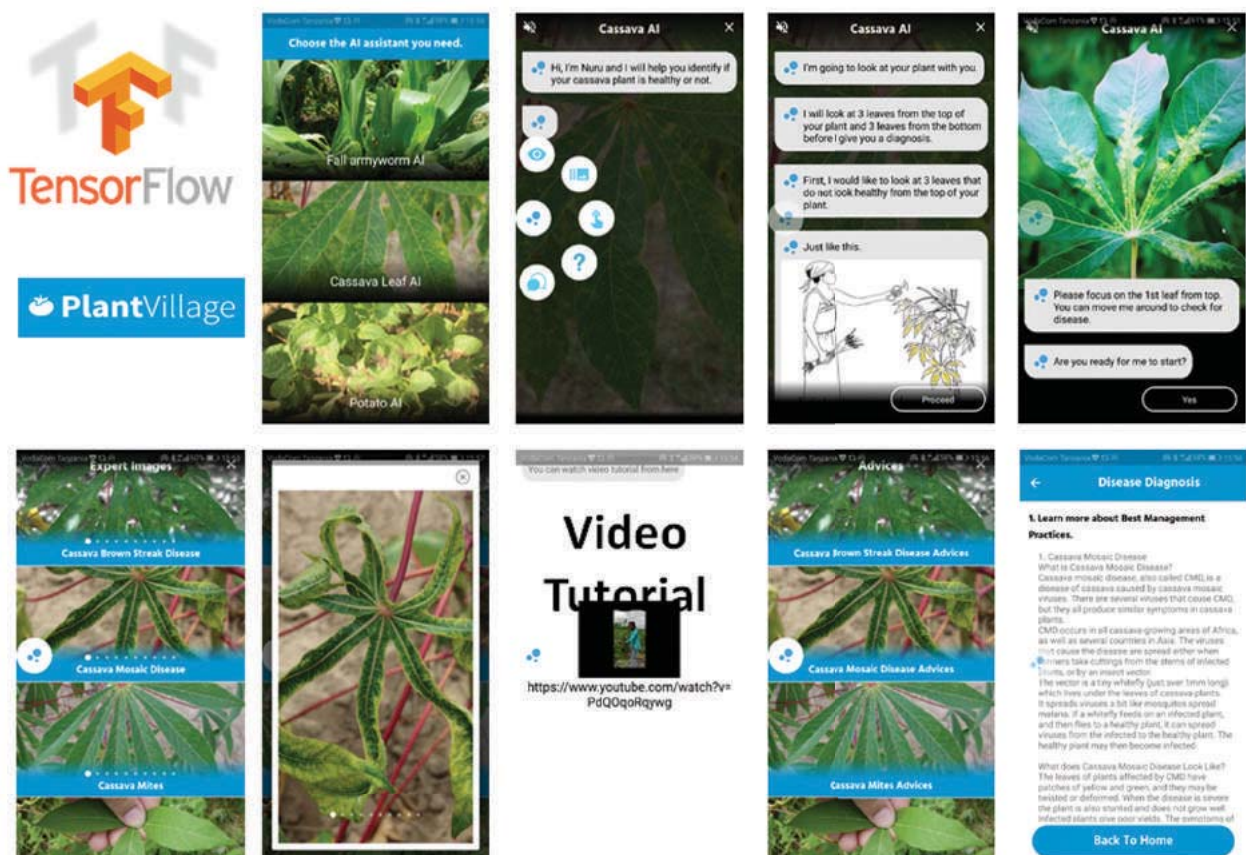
TensorFlow

PlantVillage

Vodacom Tanzania

Choose the AI assistant you need.

Fall armyworm AI

Cassava Leaf AI

Potato AI

Cassava AI

Hi, I'm Nuru and I will help you identify if your cassava plant is healthy or not.

Cassava AI

I'm going to look at your plant with you.

I will look at 3 leaves from the top of your plant and 3 leaves from the bottom before I give you a diagnosis.

First, I would like to look at 3 leaves that do not look healthy from the top of your plant.

Just like this.

Proceed

Vodacom Tanzania

Cassava AI

Please focus on the 1st leaf from top. You can move me around to check for disease.

Are you ready for me to start?

Yes

Vodacom Tanzania

Expert Images

Cassava Brown Streak Disease

Cassava Mosaic Disease

Cassava Mites

Vodacom Tanzania

You can watch video tutorial from here

Video Tutorial

https://www.youtube.com/watch?v=PdQOqoRqywg

Vodacom Tanzania

Advices

Cassava Brown Streak Disease Advices

Cassava Mosaic Disease Advices

Cassava Mites Advices

Vodacom Tanzania

Disease Diagnosis

1. Learn more about Best Management Practices.

1. Cassava Mosaic Disease
What is Cassava Mosaic Disease?
Cassava mosaic disease, also called CMD, is a disease of cassava caused by cassava mosaic viruses. There are several viruses that cause CMD, but they all produce similar symptoms in cassava plants.
CMD occurs in all cassava-growing areas of Africa, as well as several countries in Asia. The viruses that cause the disease are spread either when farmers take cuttings from the stems of infected plants, or by an insect vector.
The vector is a tiny whitefly (just over 1mm long) which lives under the leaves of cassava plants. It spreads viruses a bit like mosquitos spread malaria. If a whitefly feeds on an infected plant, and then flies to a healthy plant, it can spread viruses from the infected to the healthy plant. The healthy plant may then become infected.

What does Cassava Mosaic Disease Look Like?
The leaves of plants affected by CMD have patches of yellow and green, and they may be twisted or deformed. When the disease is severe the plant is also stunted and does not grow well. Infected plants give poor yields. The symptoms of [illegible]

Back To Home